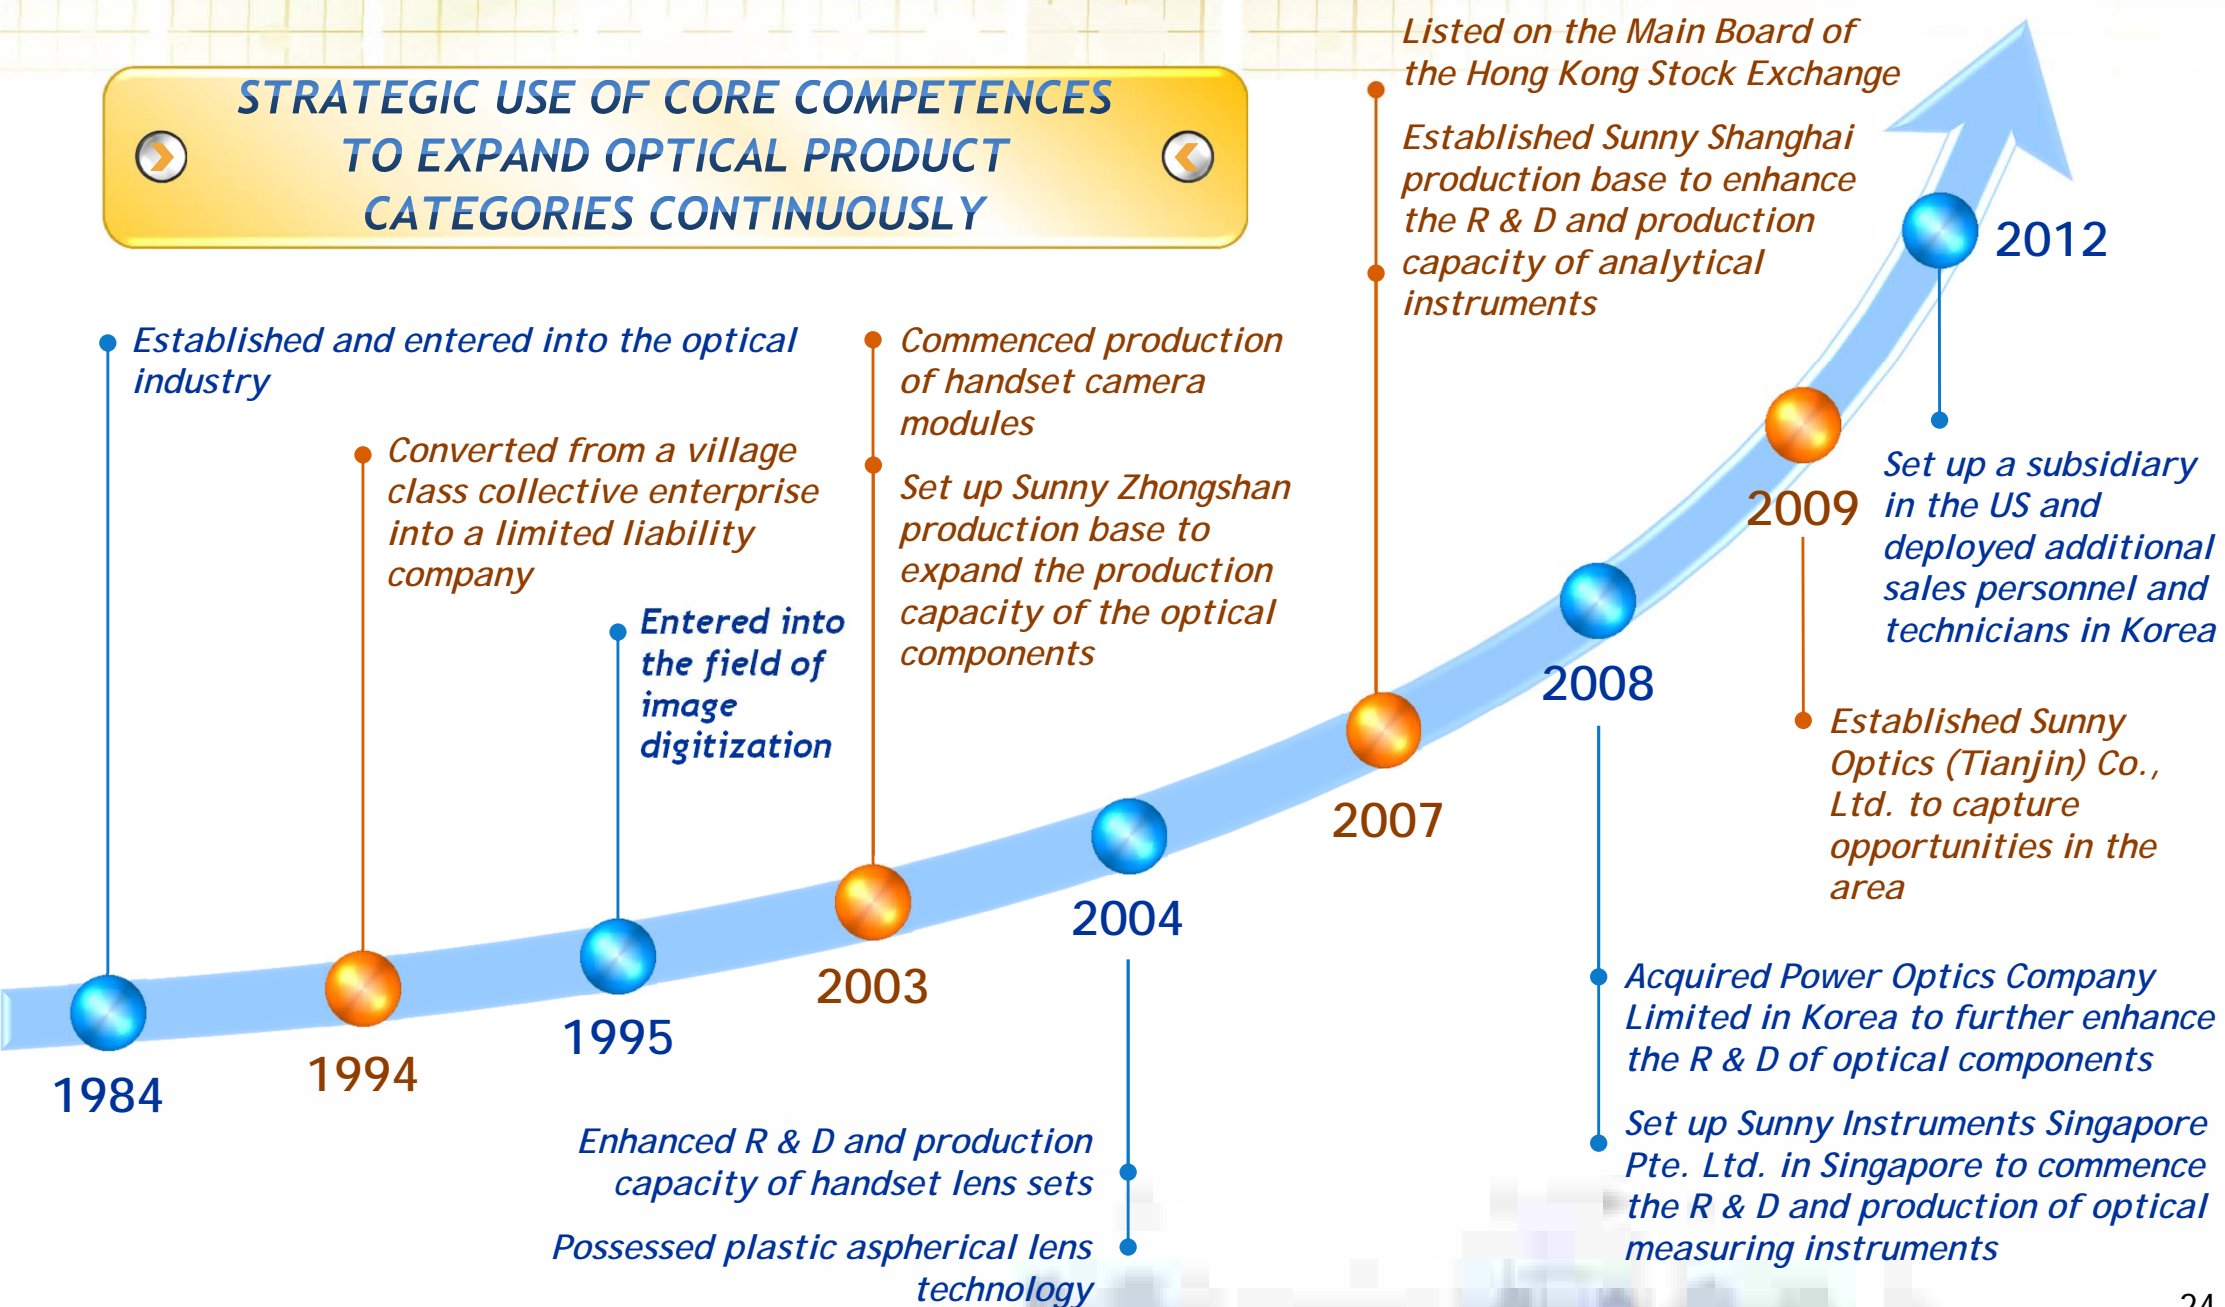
STRATEGIC USE OF CORE COMPETENCES TO EXPAND OPTICAL PRODUCT CATEGORIES CONTINUOUSLY

Established and entered into the optical industry

1984

Converted from a village class collective enterprise into a limited liability company

1994

Entered into the field of image digitization

1995

Commenced production of handset camera modules

Set up Sunny Zhongshan production base to expand the production capacity of the optical components

2003

2004

Enhanced R & D and production capacity of handset lens sets

Possessed plastic aspherical lens technology

Listed on the Main Board of the Hong Kong Stock Exchange

Established Sunny Shanghai production base to enhance the R & D and production capacity of analytical instruments

2007

2008

Acquired Power Optics Company Limited in Korea to further enhance the R & D of optical components

Set up Sunny Instruments Singapore Pte. Ltd. in Singapore to commence the R & D and production of optical measuring instruments

2009

Established Sunny Optics (Tianjin) Co., Ltd. to capture opportunities in the area

2012

Set up a subsidiary in the US and deployed additional sales personnel and technicians in Korea

24